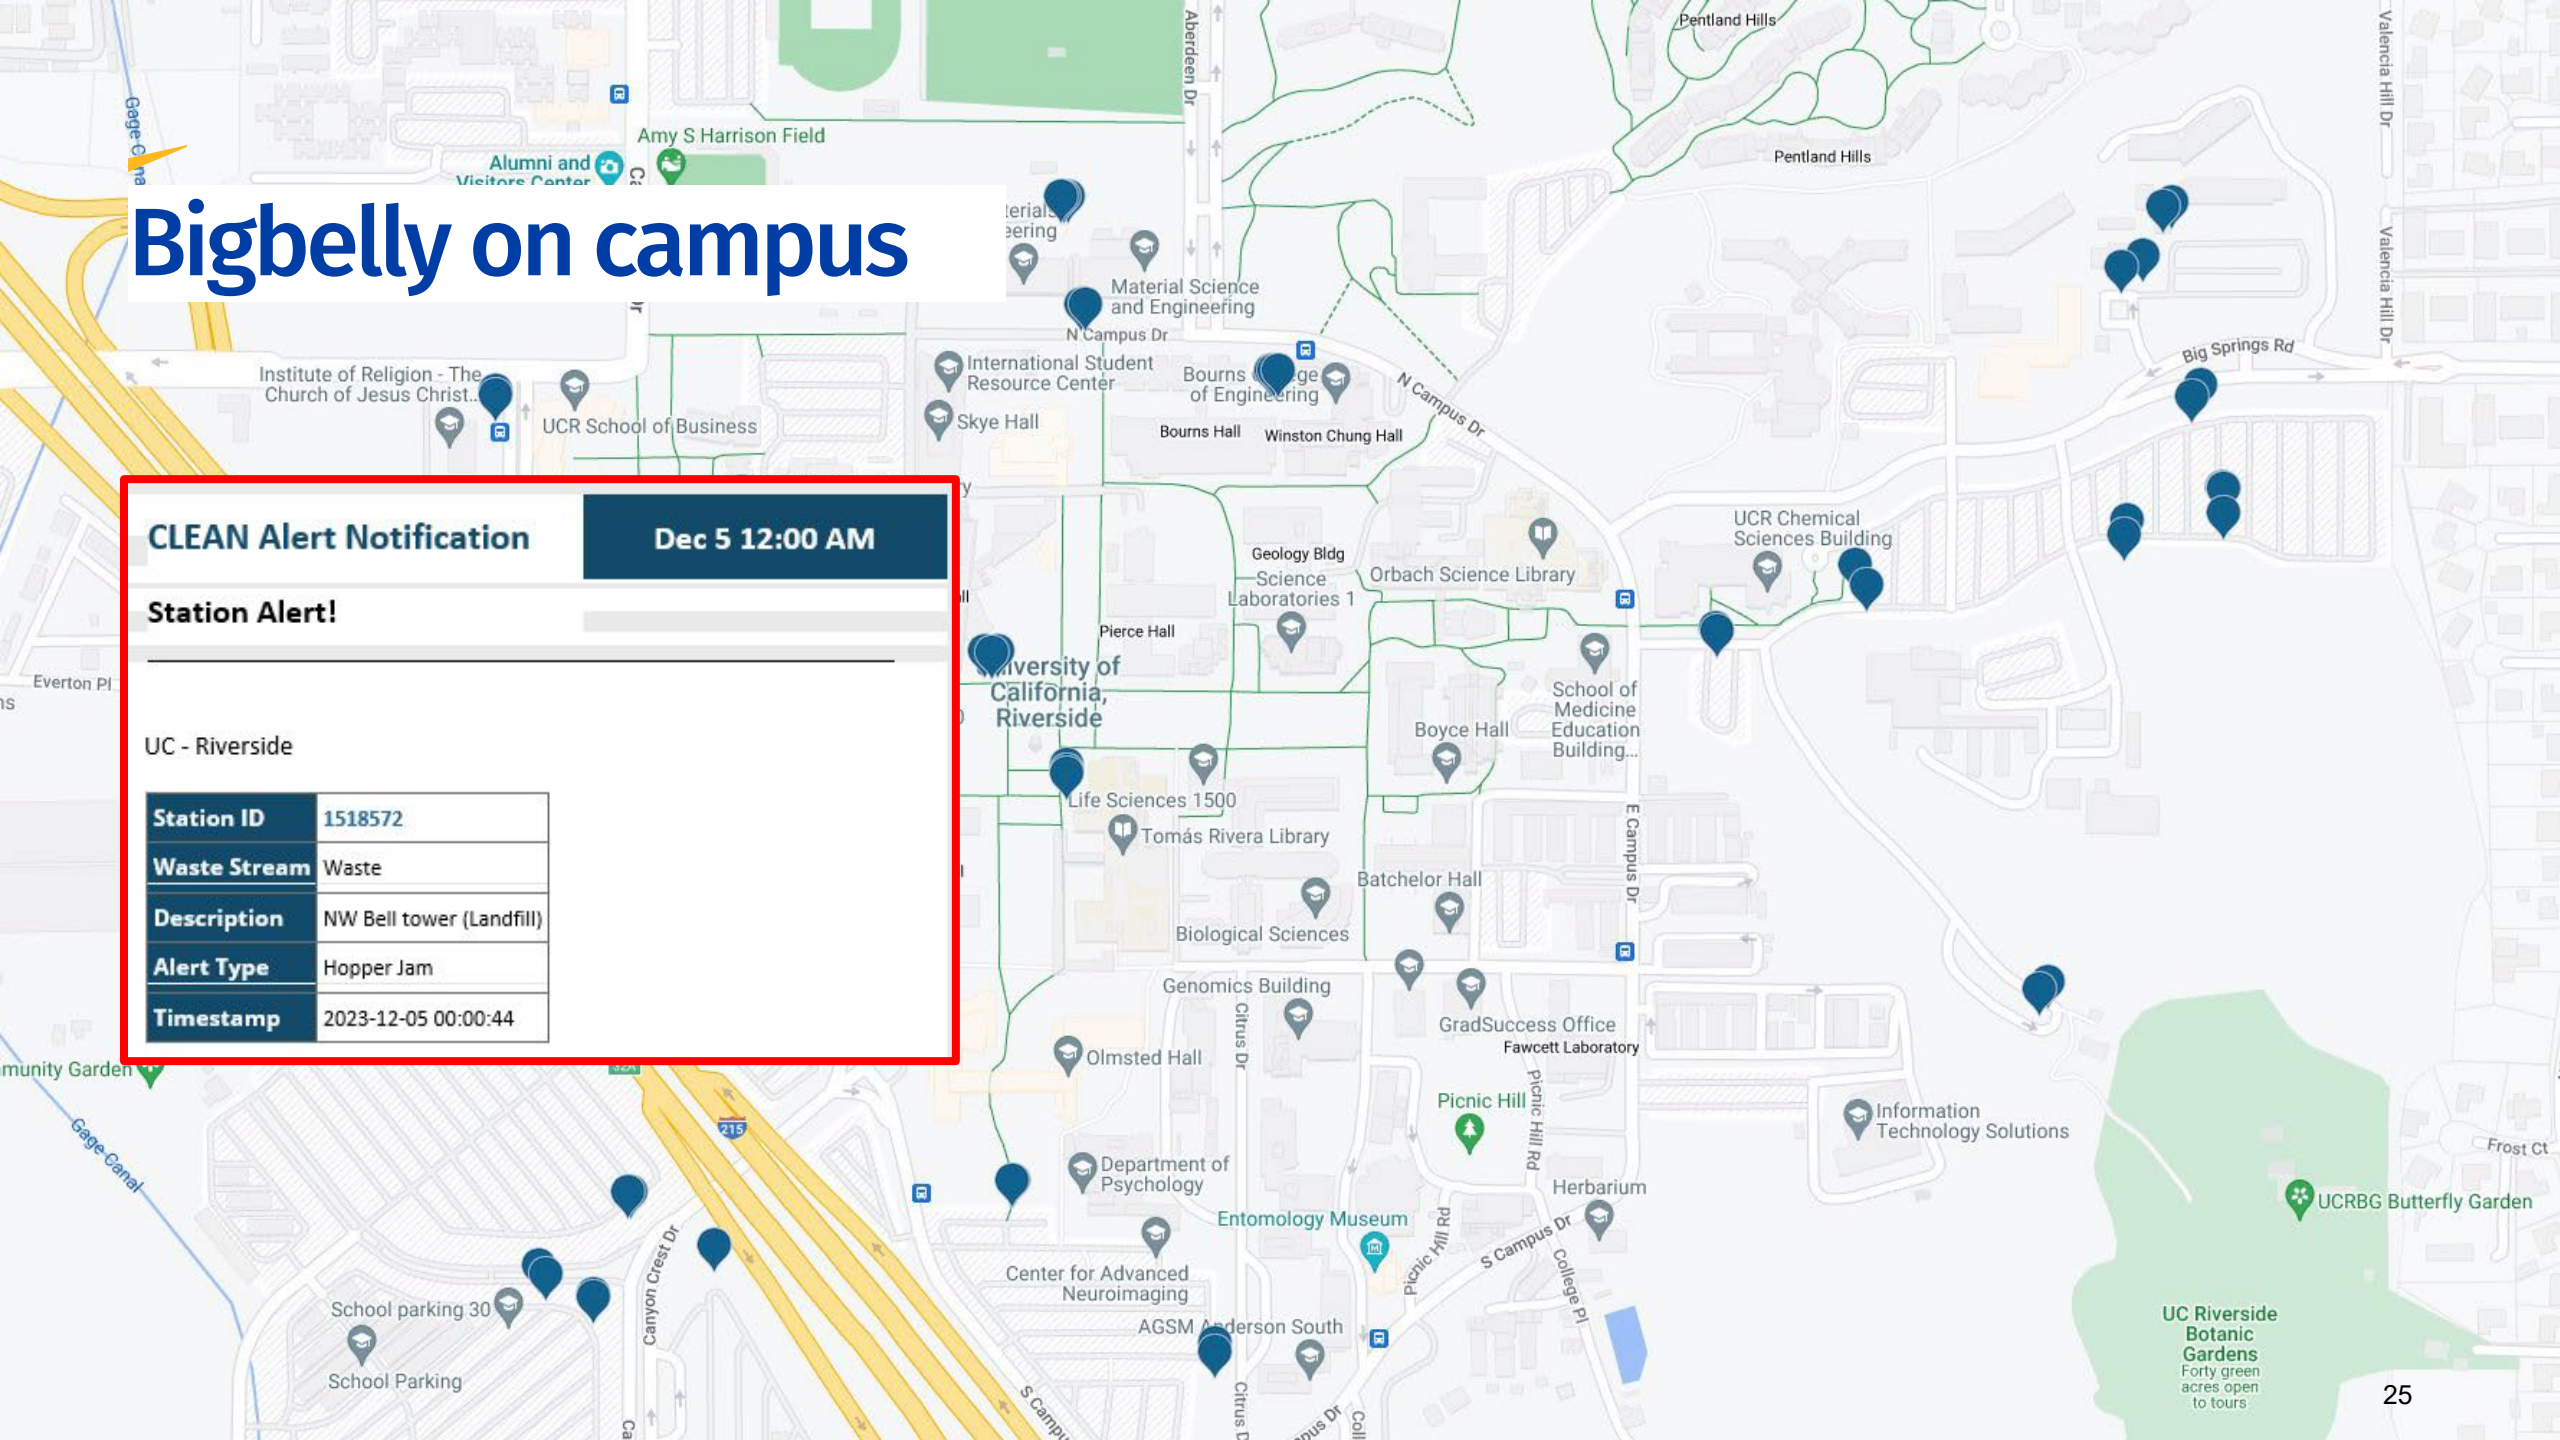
Bigbelly on campus

CLEAN Alert Notification

Dec 5 12:00 AM

Station Alert!

UC - Riverside

| Station ID | 1518572 |
|---|---|
| Waste Stream | Waste |
| Description | NW Bell tower (Landfill) |
| Alert Type | Hopper Jam |
| Timestamp | 2023-12-05 00:00:44 |

Amy S Harrison Field
Alumni and Visitors Center
Pentland Hills
Pentland Hills
Material Science and Engineering
N Campus Dr
International Student Resource Center
Bourns College of Engineering
Institute of Religion - The Church of Jesus Christ...
UCR School of Business
Skye Hall
Bourns Hall
Winston Chung Hall
N Campus Dr
Big Springs Rd
Valencia Hill Dr
Aberdeen Dr
Gage Canal
UCR Chemical Sciences Building
Geology Bldg
Science Laboratories 1
Orbach Science Library
Pierce Hall
University of California, Riverside
School of Medicine Education Building...
Boyce Hall
Everton Pl
Life Sciences 1500
Tomás Rivera Library
Batchelor Hall
E Campus Dr
Biological Sciences
Genomics Building
GradSuccess Office
Fawcett Laboratory
Citrus Dr
Olmsted Hall
Picnic Hill
Picnic Hill Rd
Information Technology Solutions
Frost Ct
Community Garden
Department of Psychology
Herbarium
Entomology Museum
UCRBG Butterfly Garden
S Campus Dr
College Pl
Canyon Crest Dr
215
Center for Advanced Neuroimaging
School parking 30
AGSM Anderson South
School Parking
UC Riverside Botanic Gardens
Forty green acres open to tours
25